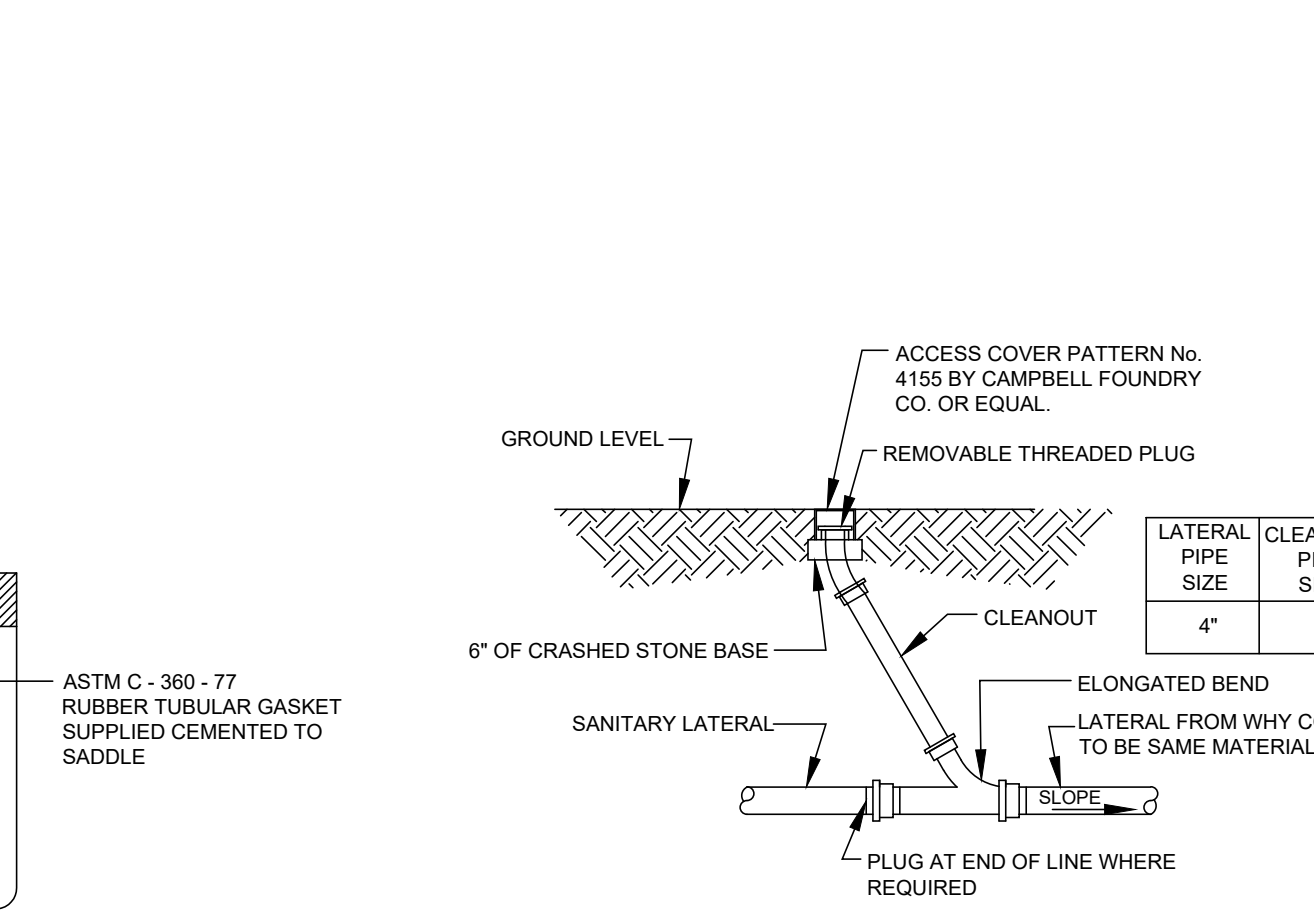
ASTM C - 360 - 77
RUBBER TUBULAR GASKET SUPPLIED CEMENTED TO SADDLE

ACCESS COVER PATTERN No. 4155 BY CAMPBELL FOUNDRY CO. OR EQUAL.

GROUND LEVEL

REMOVABLE THREADED PLUG

6" OF CRASHED STONE BASE

CLEANOUT

ELONGATED BEND

SANITARY LATERAL

LATERAL FROM WHY C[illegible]
TO BE SAME MATERIAL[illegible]

SLOPE

PLUG AT END OF LINE WHERE REQUIRED

| LATERAL PIPE SIZE | CLEA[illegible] P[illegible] S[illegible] |
|---|---|
| 4" | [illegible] |